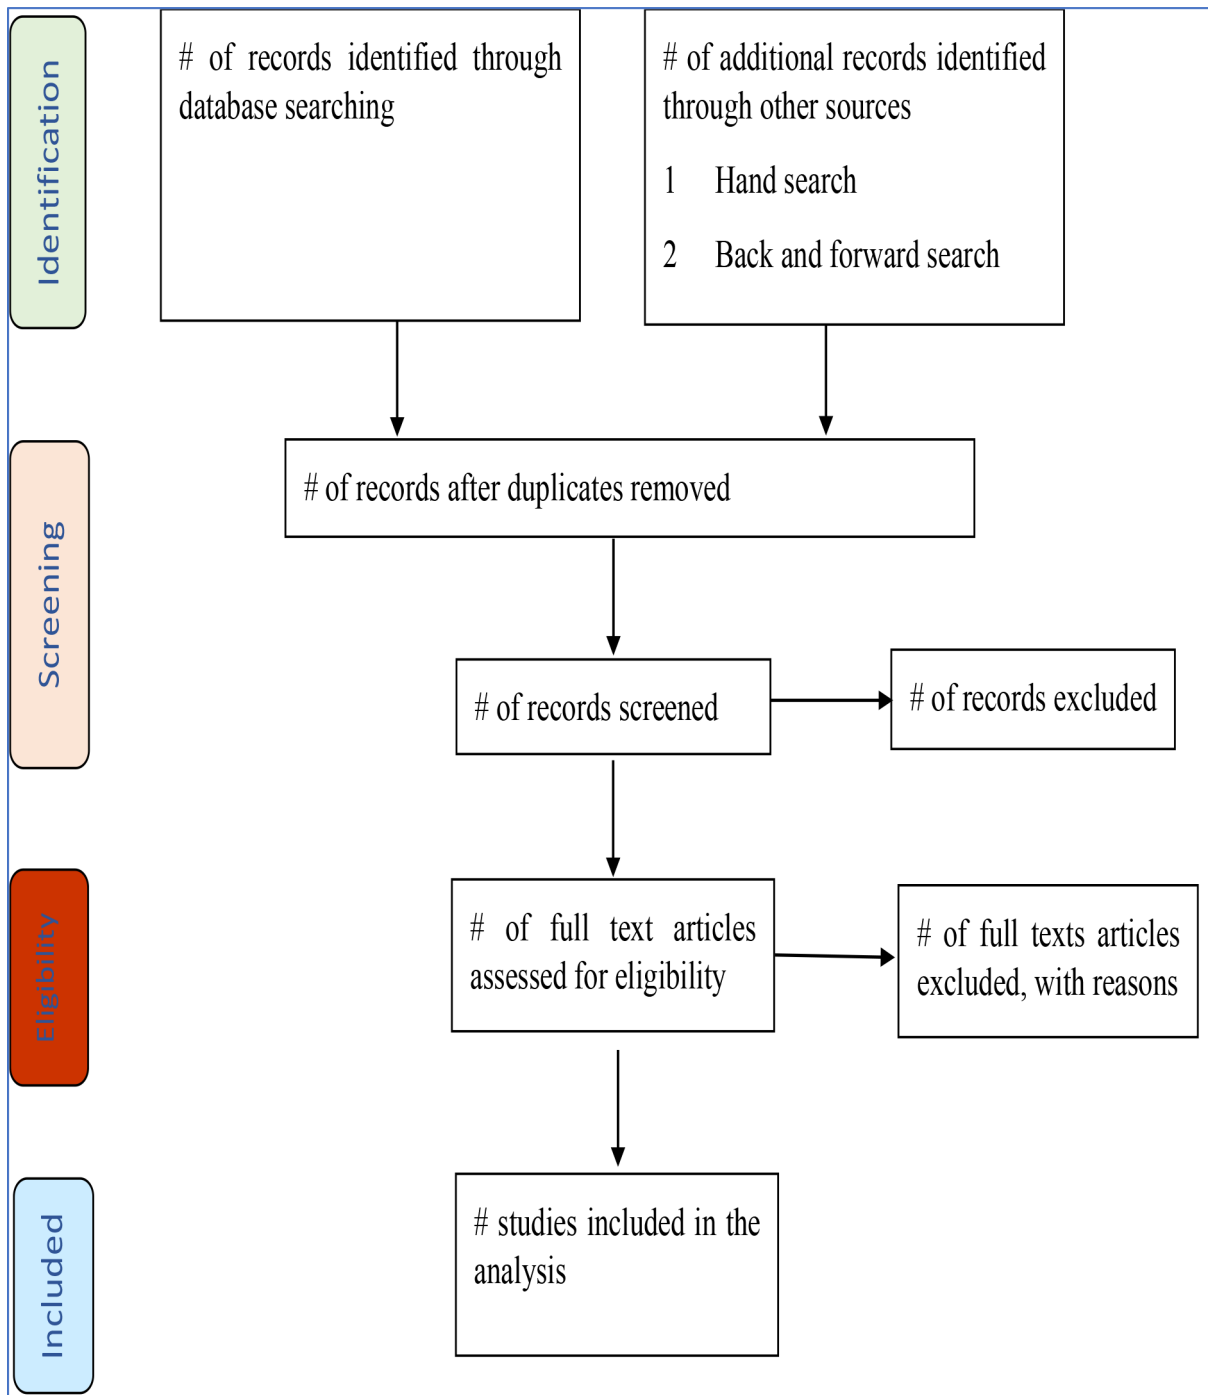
Identification

# of records identified through database searching

# of additional records identified through other sources

1 Hand search

2 Back and forward search

Screening

# of records after duplicates removed

# of records screened

# of records excluded

Eligibility

# of full text articles assessed for eligibility

# of full texts articles excluded, with reasons

Included

# studies included in the analysis